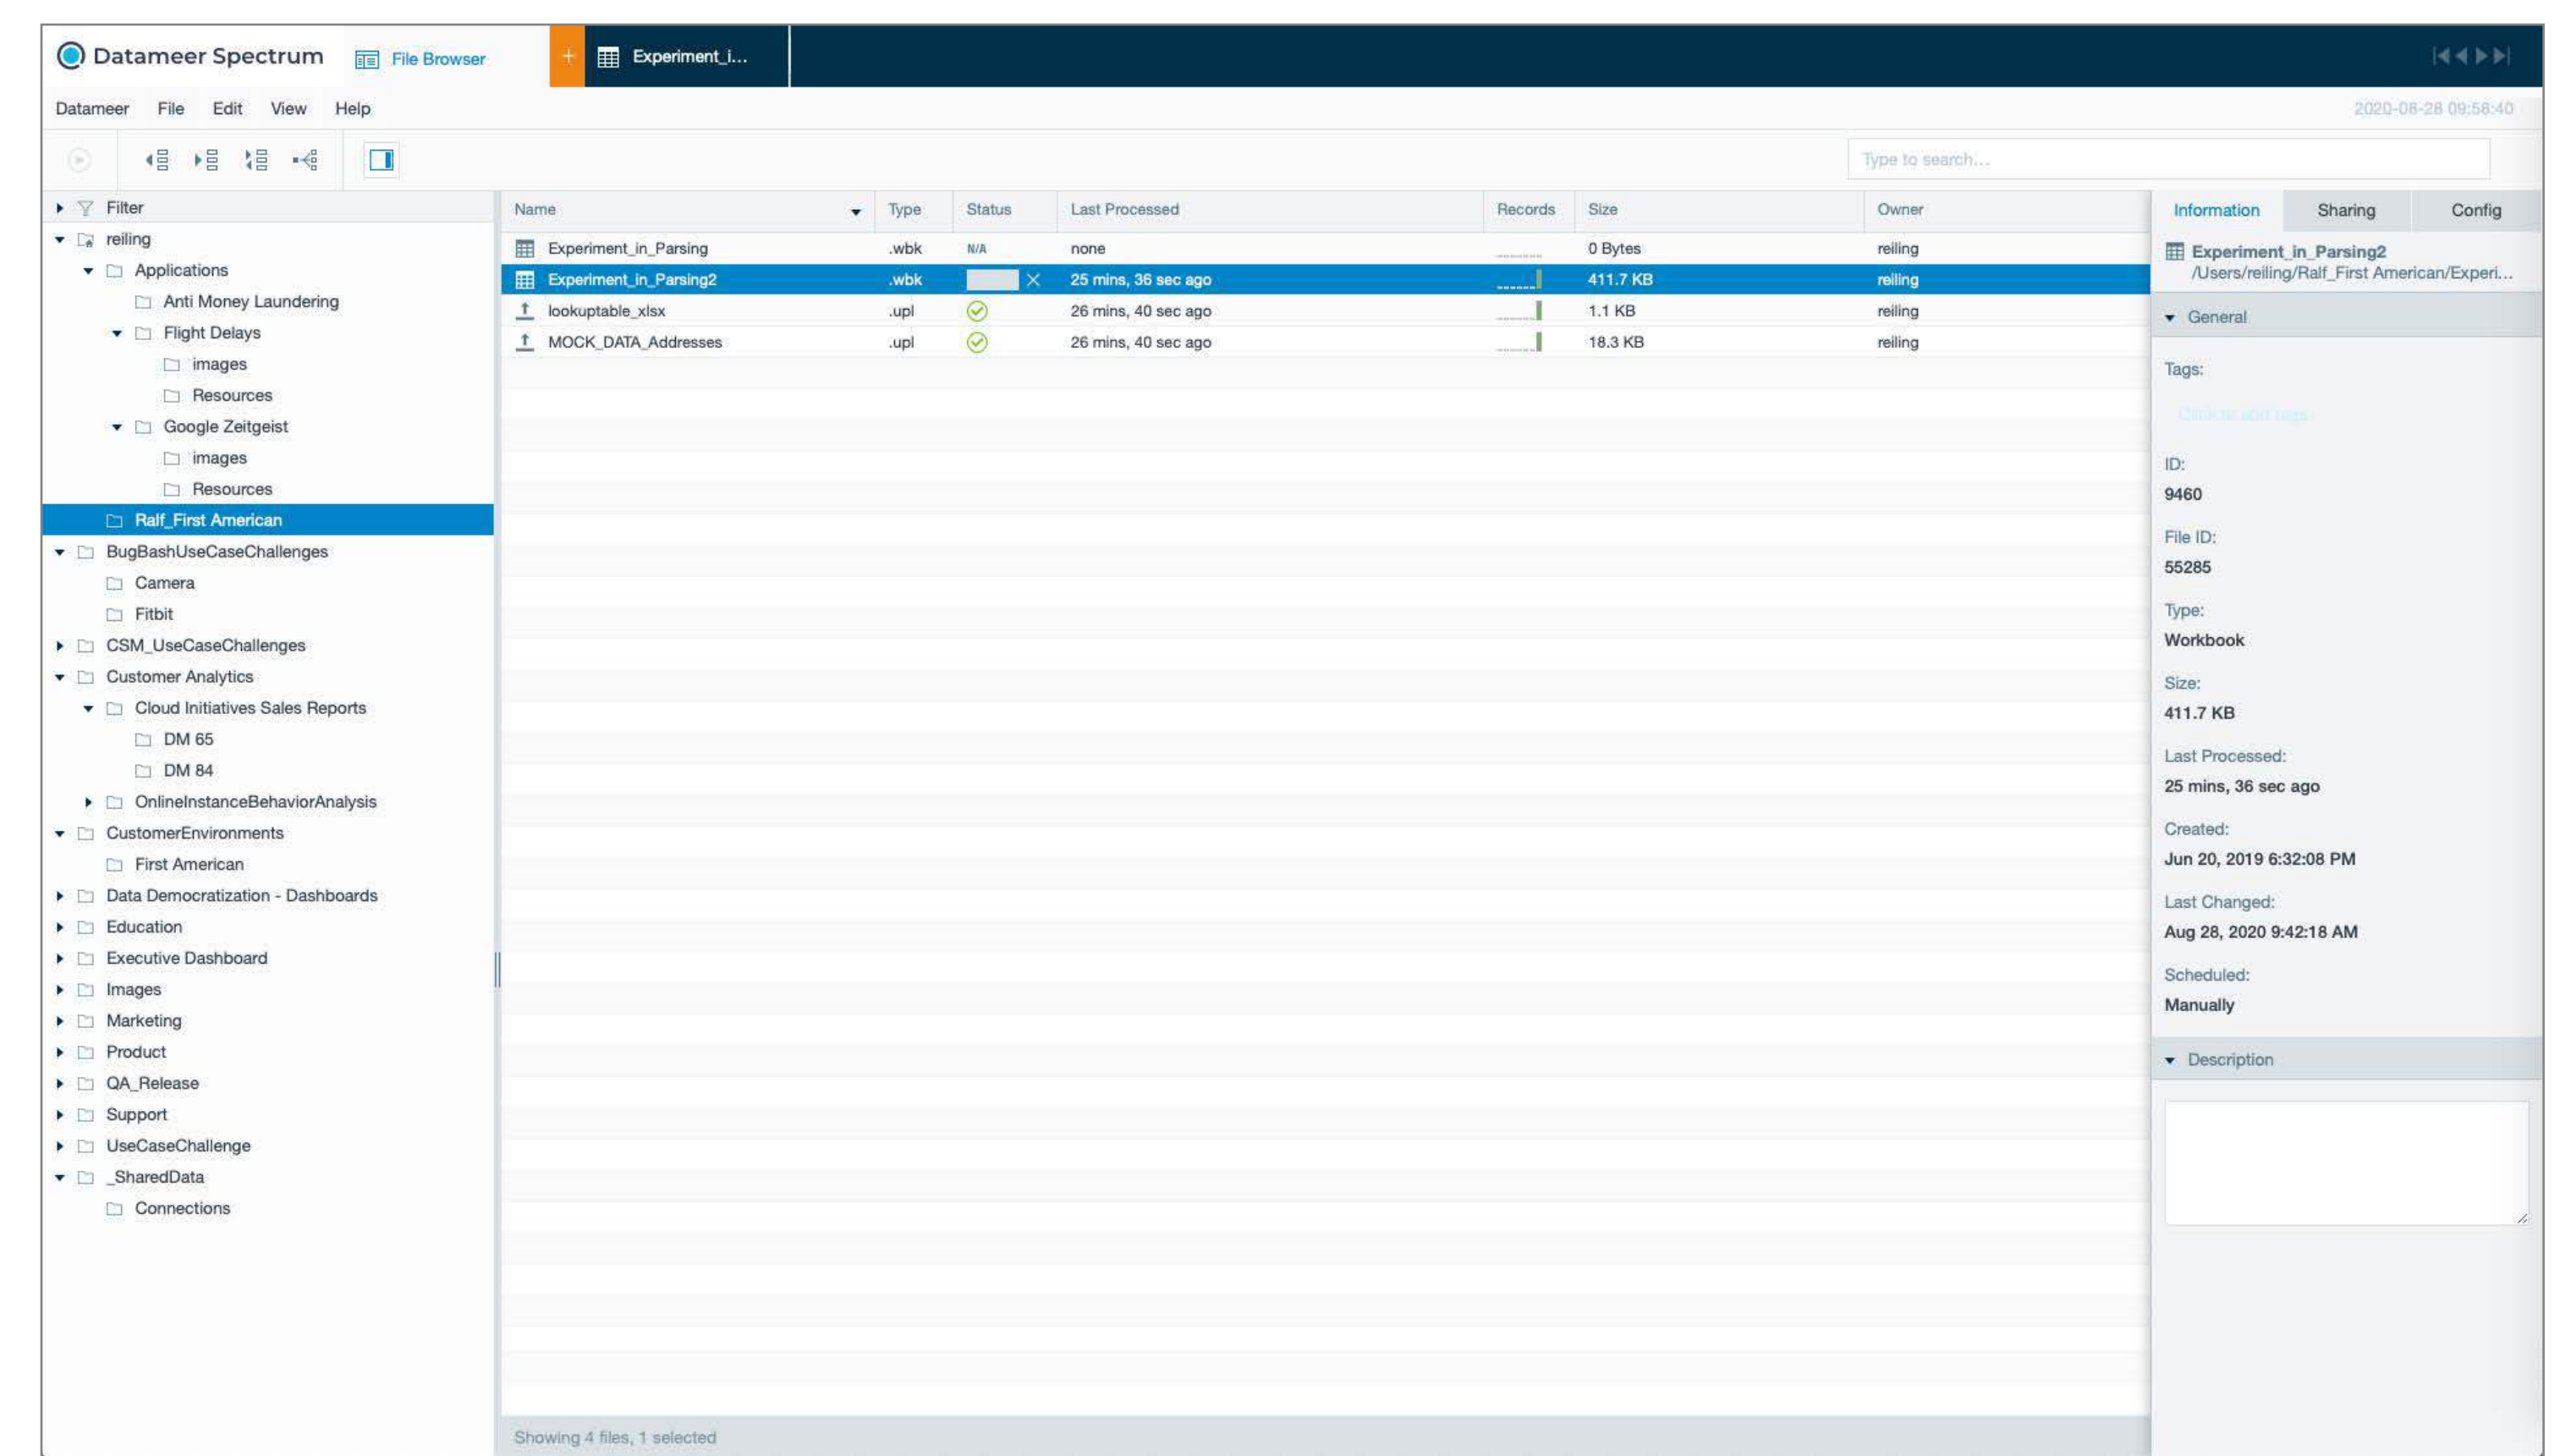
Datameer Spectrum File Browser + Experiment_i...

Datameer File Edit View Help

2020-08-28 09:58:40

Type to search...

Filter
reiling
Applications
Anti Money Laundering
Flight Delays
images
Resources
Google Zeitgeist
images
Resources
Ralf_First American
BugBashUseCaseChallenges
Camera
Fitbit
CSM_UseCaseChallenges
Customer Analytics
Cloud Initiatives Sales Reports
DM 65
DM 84
OnlineInstanceBehaviorAnalysis
CustomerEnvironments
First American
Data Democratization - Dashboards
Education
Executive Dashboard
Images
Marketing
Product
QA_Release
Support
UseCaseChallenge
_SharedData
Connections

| Name | Type | Status | Last Processed | Records | Size | Owner |
|---|---|---|---|---|---|---|
| Experiment_in_Parsing | .wbk | N/A | none | | 0 Bytes | reiling |
| Experiment_in_Parsing2 | .wbk | | 25 mins, 36 sec ago | | 411.7 KB | reiling |
| lookuptable_xlsx | .upl | | 26 mins, 40 sec ago | | 1.1 KB | reiling |
| MOCK_DATA_Addresses | .upl | | 26 mins, 40 sec ago | | 18.3 KB | reiling |

Showing 4 files, 1 selected

Information Sharing Config

Experiment_in_Parsing2
/Users/reiling/Ralf_First American/Experi...

General

Tags:

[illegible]

ID:
9460

File ID:
55285

Type:
Workbook

Size:
411.7 KB

Last Processed:
25 mins, 36 sec ago

Created:
Jun 20, 2019 6:32:08 PM

Last Changed:
Aug 28, 2020 9:42:18 AM

Scheduled:
Manually

Description